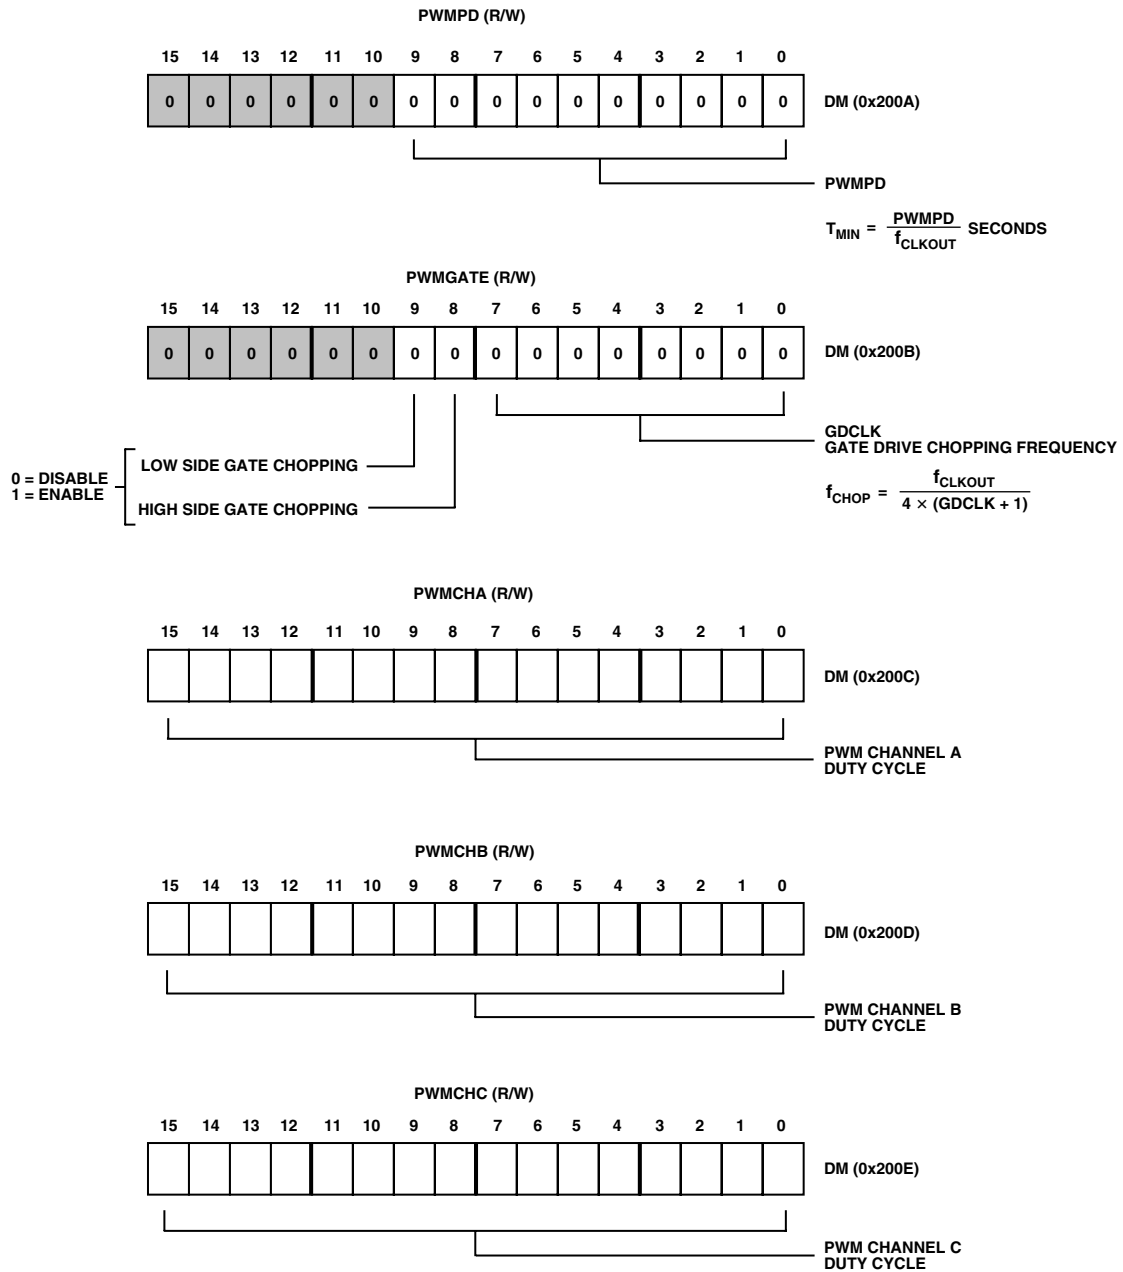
PWMPD (R/W)

| 15 | 14 | 13 | 12 | 11 | 10 | 9 | 8 | 7 | 6 | 5 | 4 | 3 | 2 | 1 | 0 |
|---|---|---|---|---|---|---|---|---|---|---|---|---|---|---|---|
| 0 | 0 | 0 | 0 | 0 | 0 | 0 | 0 | 0 | 0 | 0 | 0 | 0 | 0 | 0 | 0 |

DM (0x200A)

PWMPD

$T_{MIN} = \frac{PWMPD}{f_{CLKOUT}}$ SECONDS

PWMGATE (R/W)

| 15 | 14 | 13 | 12 | 11 | 10 | 9 | 8 | 7 | 6 | 5 | 4 | 3 | 2 | 1 | 0 |
|---|---|---|---|---|---|---|---|---|---|---|---|---|---|---|---|
| 0 | 0 | 0 | 0 | 0 | 0 | 0 | 0 | 0 | 0 | 0 | 0 | 0 | 0 | 0 | 0 |

DM (0x200B)

GDCLK
GATE DRIVE CHOPPING FREQUENCY

$f_{CHOP} = \frac{f_{CLKOUT}}{4 \times (GDCLK + 1)}$

0 = DISABLE
1 = ENABLE

LOW SIDE GATE CHOPPING

HIGH SIDE GATE CHOPPING

PWMCHA (R/W)

| 15 | 14 | 13 | 12 | 11 | 10 | 9 | 8 | 7 | 6 | 5 | 4 | 3 | 2 | 1 | 0 |
|---|---|---|---|---|---|---|---|---|---|---|---|---|---|---|---|
| | | | | | | | | | | | | | | | |

DM (0x200C)

PWM CHANNEL A
DUTY CYCLE

PWMCHB (R/W)

| 15 | 14 | 13 | 12 | 11 | 10 | 9 | 8 | 7 | 6 | 5 | 4 | 3 | 2 | 1 | 0 |
|---|---|---|---|---|---|---|---|---|---|---|---|---|---|---|---|
| | | | | | | | | | | | | | | | |

DM (0x200D)

PWM CHANNEL B
DUTY CYCLE

PWMCHC (R/W)

| 15 | 14 | 13 | 12 | 11 | 10 | 9 | 8 | 7 | 6 | 5 | 4 | 3 | 2 | 1 | 0 |
|---|---|---|---|---|---|---|---|---|---|---|---|---|---|---|---|
| | | | | | | | | | | | | | | | |

DM (0x200E)

PWM CHANNEL C
DUTY CYCLE